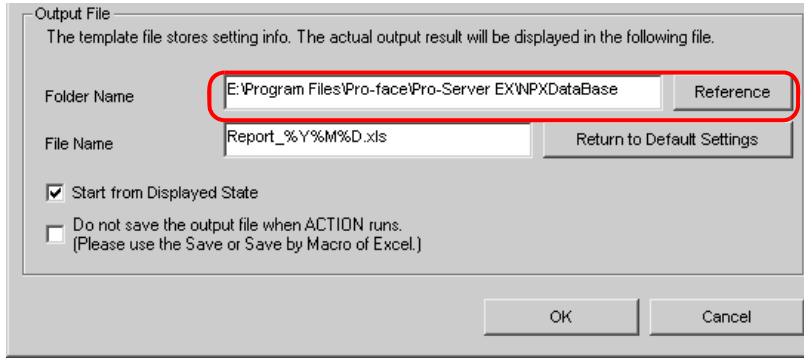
Output File
The template file stores setting info. The actual output result will be displayed in the following file.

Folder Name E:\Program Files\Pro-face\Pro-Server EX\NPXDataBase Reference

File Name Report_%Y%M%D.xls Return to Default Settings

☑ Start from Displayed State

☐ Do not save the output file when ACTION runs. (Please use the Save or Save by Macro of Excel.)

OK Cancel